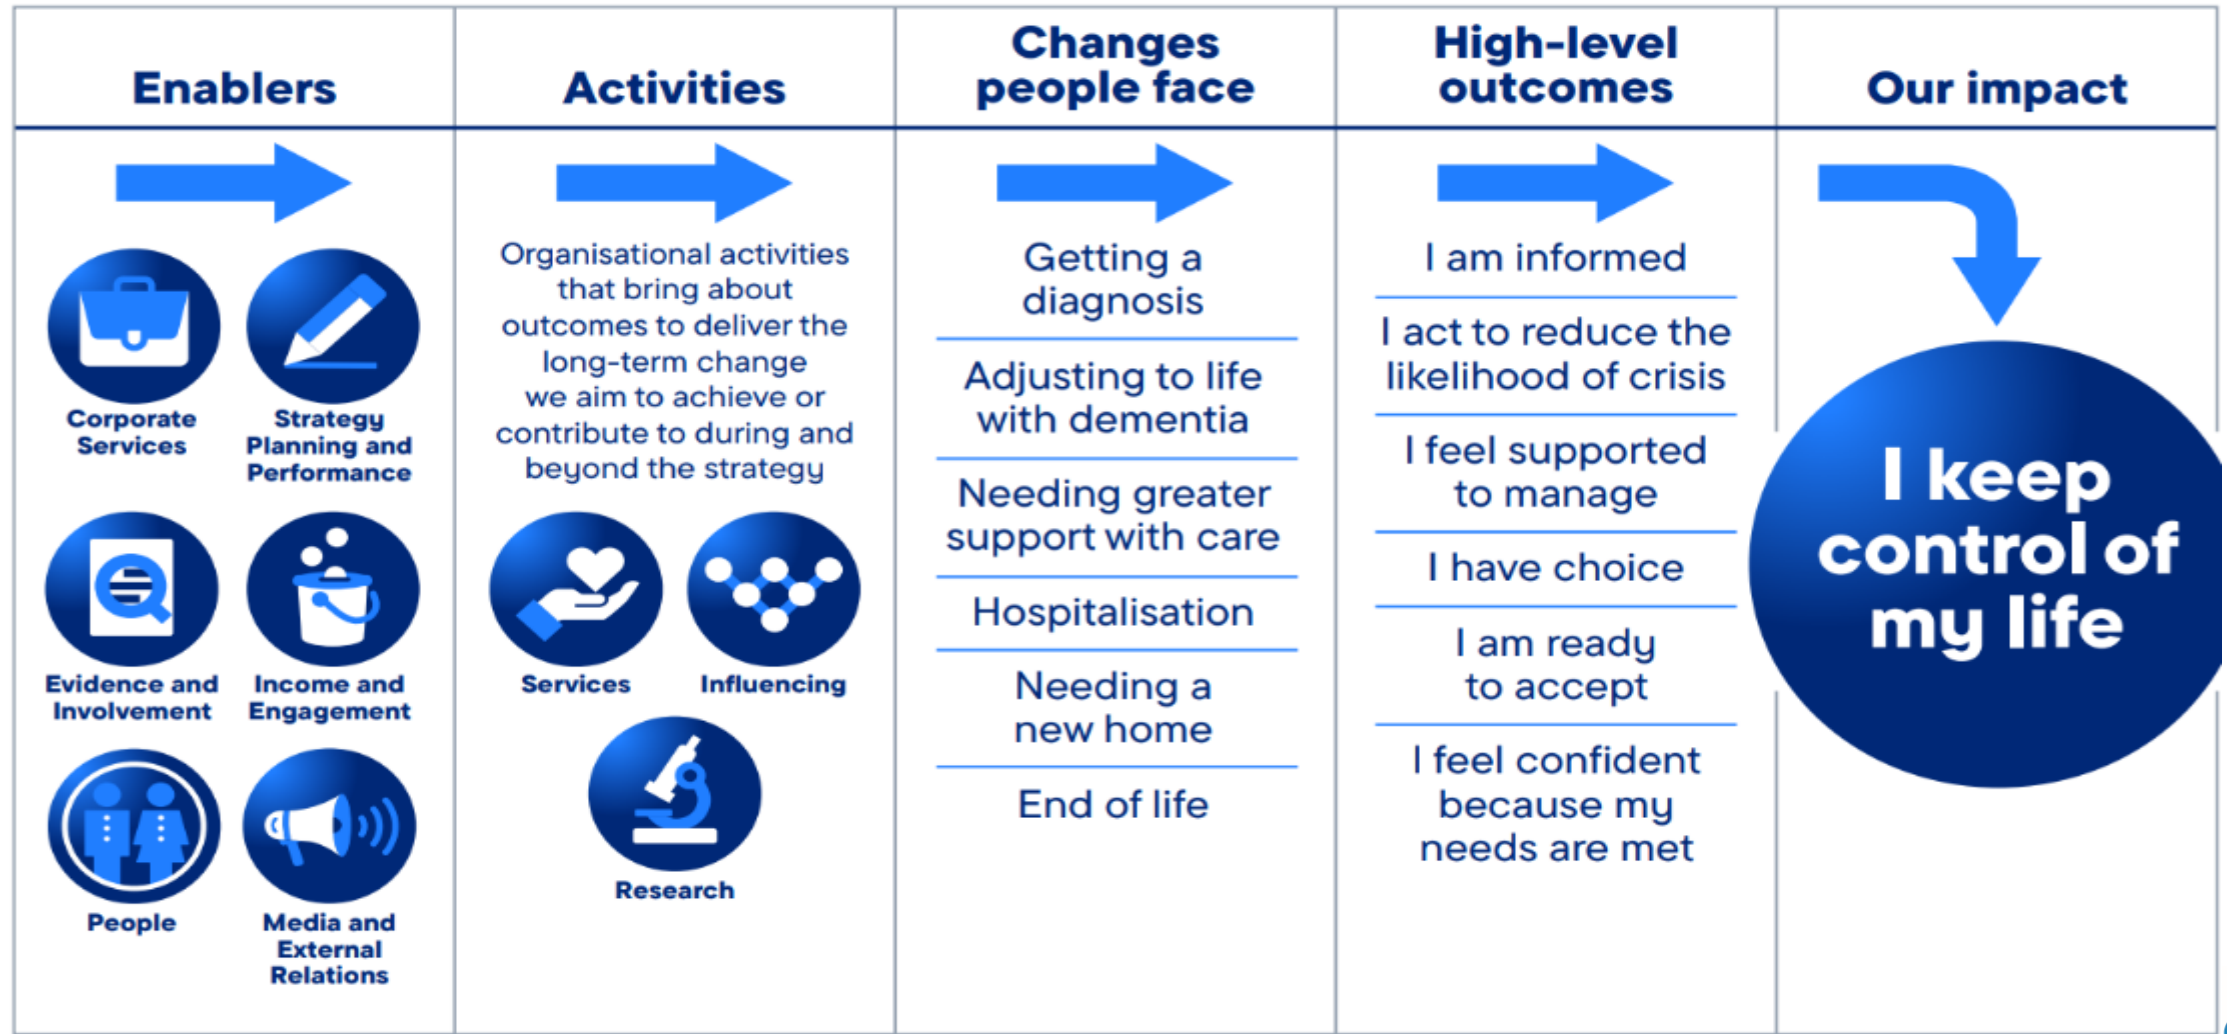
Enablers

Corporate Services

Strategy Planning and Performance

Evidence and Involvement

Income and Engagement

People

Media and External Relations

Activities

Organisational activities that bring about outcomes to deliver the long-term change we aim to achieve or contribute to during and beyond the strategy

Services

Influencing

Research

Changes people face

Getting a diagnosis

Adjusting to life with dementia

Needing greater support with care

Hospitalisation

Needing a new home

End of life

High-level outcomes

I am informed

I act to reduce the likelihood of crisis

I feel supported to manage

I have choice

I am ready to accept

I feel confident because my needs are met

Our impact

I keep control of my life